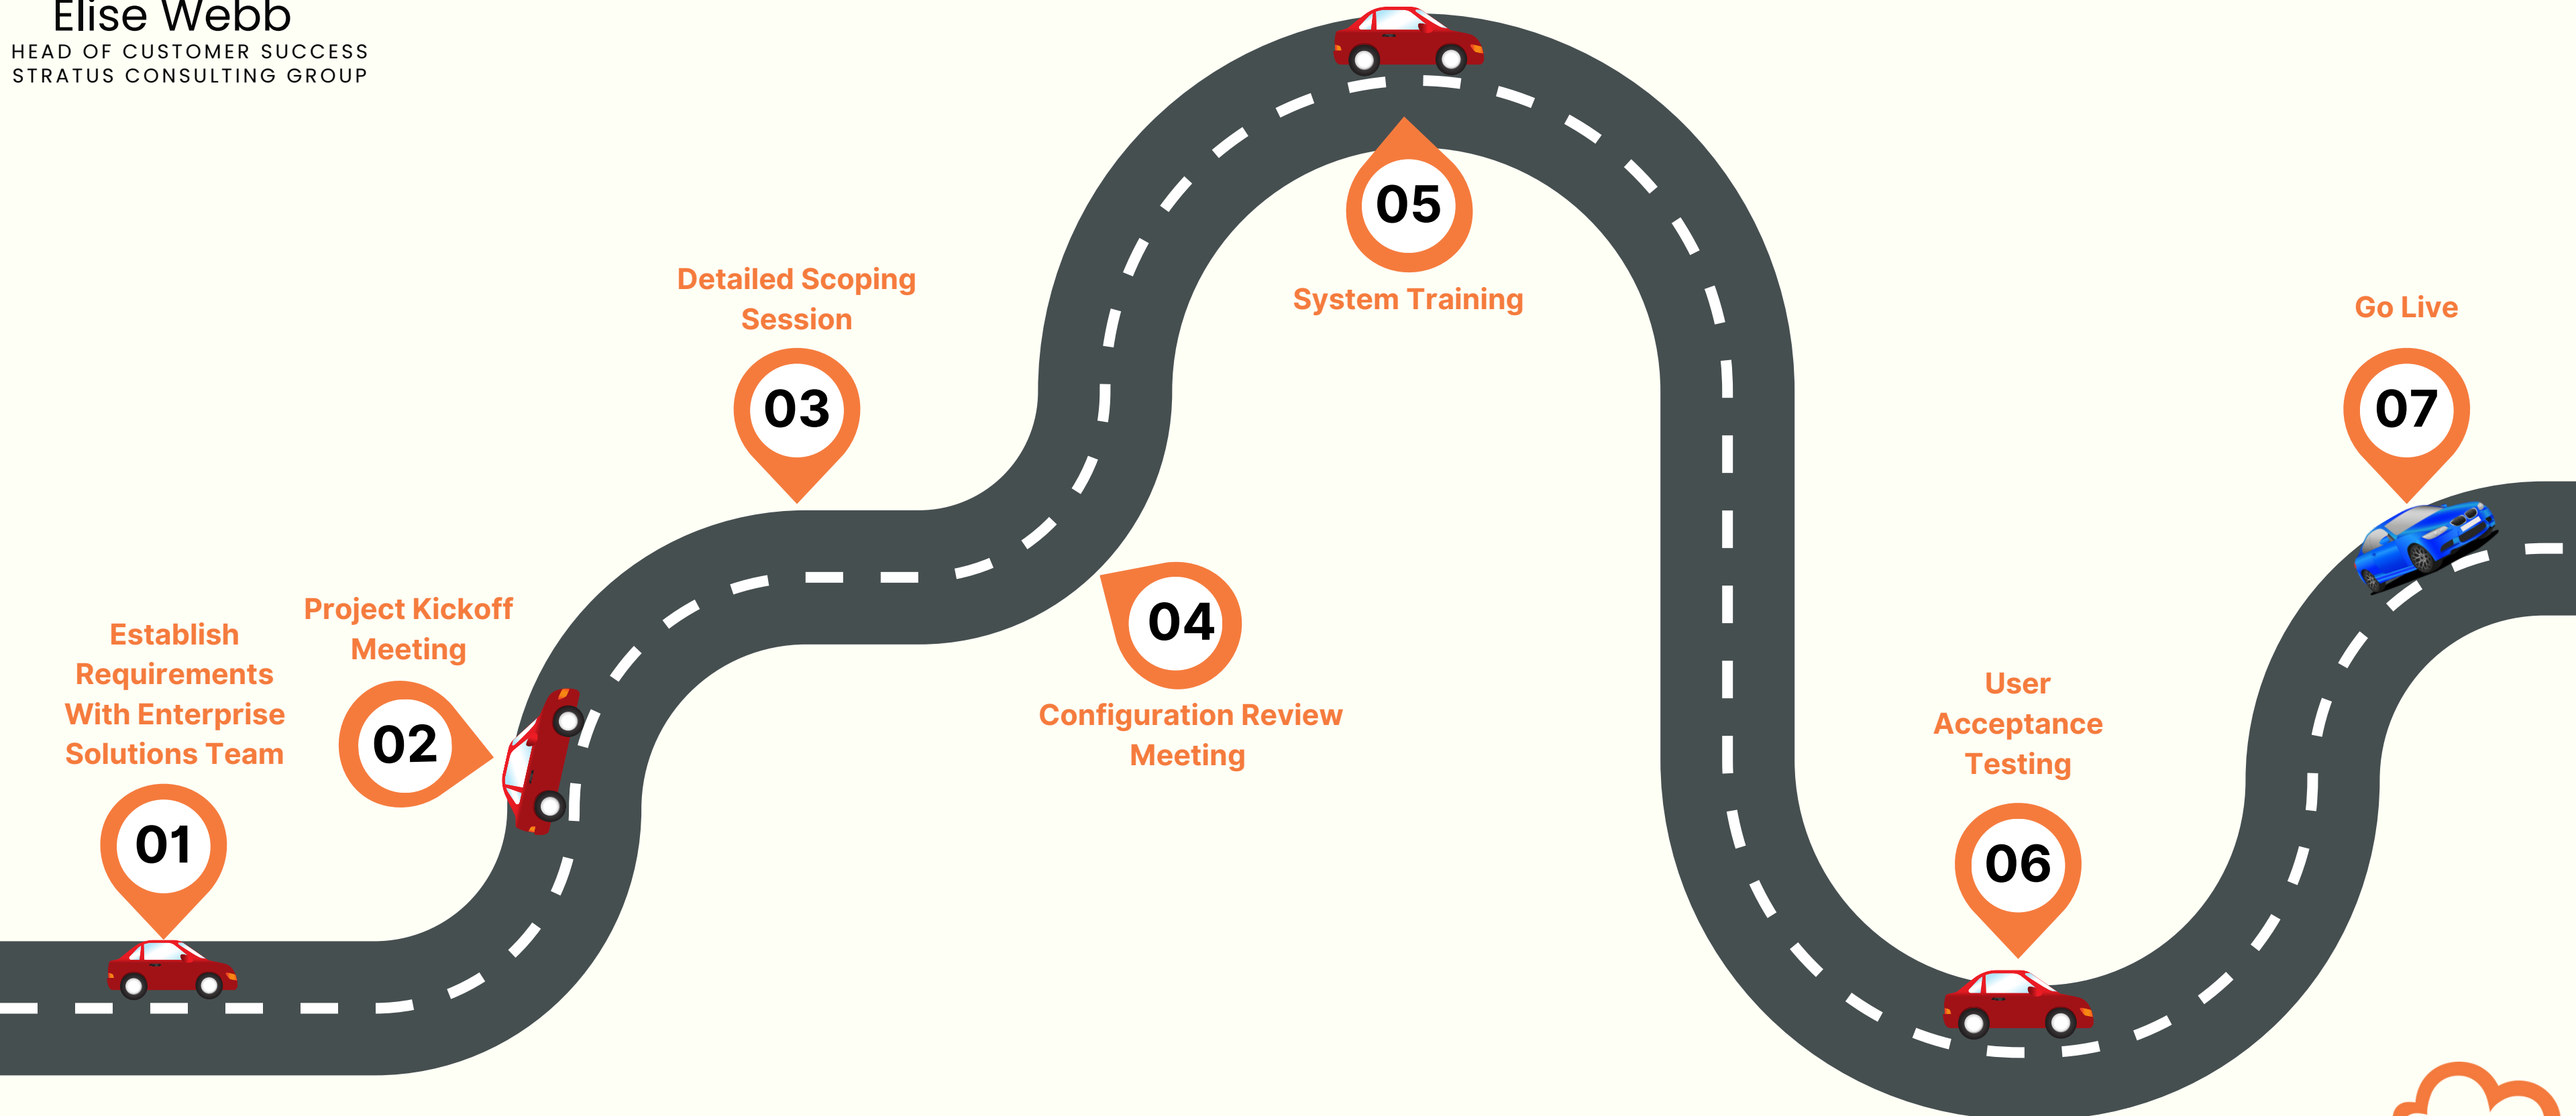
Elise Webb
HEAD OF CUSTOMER SUCCESS
STRATUS CONSULTING GROUP

Establish Requirements With Enterprise Solutions Team

01

Project Kickoff Meeting

02

Detailed Scoping Session

03

04

Configuration Review Meeting

05

System Training

User Acceptance Testing

06

Go Live

07